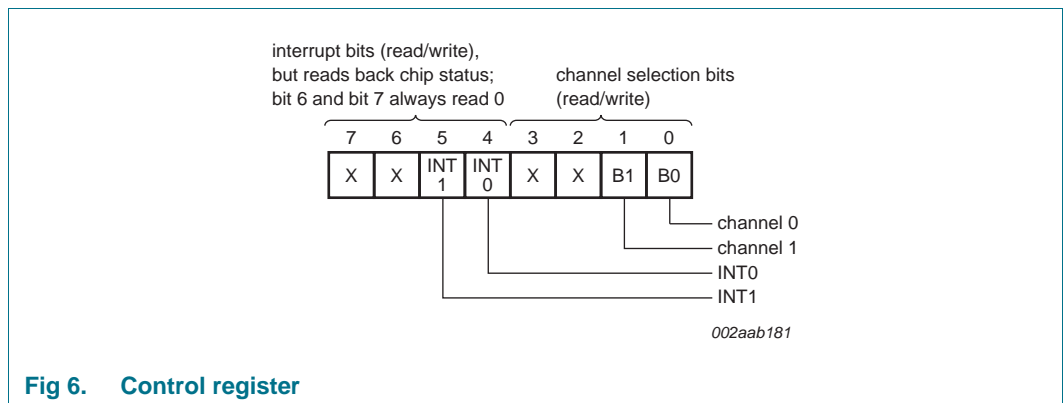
interrupt bits (read/write), but reads back chip status; bit 6 and bit 7 always read 0

channel selection bits (read/write)

| 7 | 6 | 5 | 4 | 3 | 2 | 1 | 0 |
|---|---|---|---|---|---|---|---|
| X | X | INT 1 | INT 0 | X | X | B1 | B0 |

channel 0
channel 1
INT0
INT1

002aab181

Fig 6. Control register